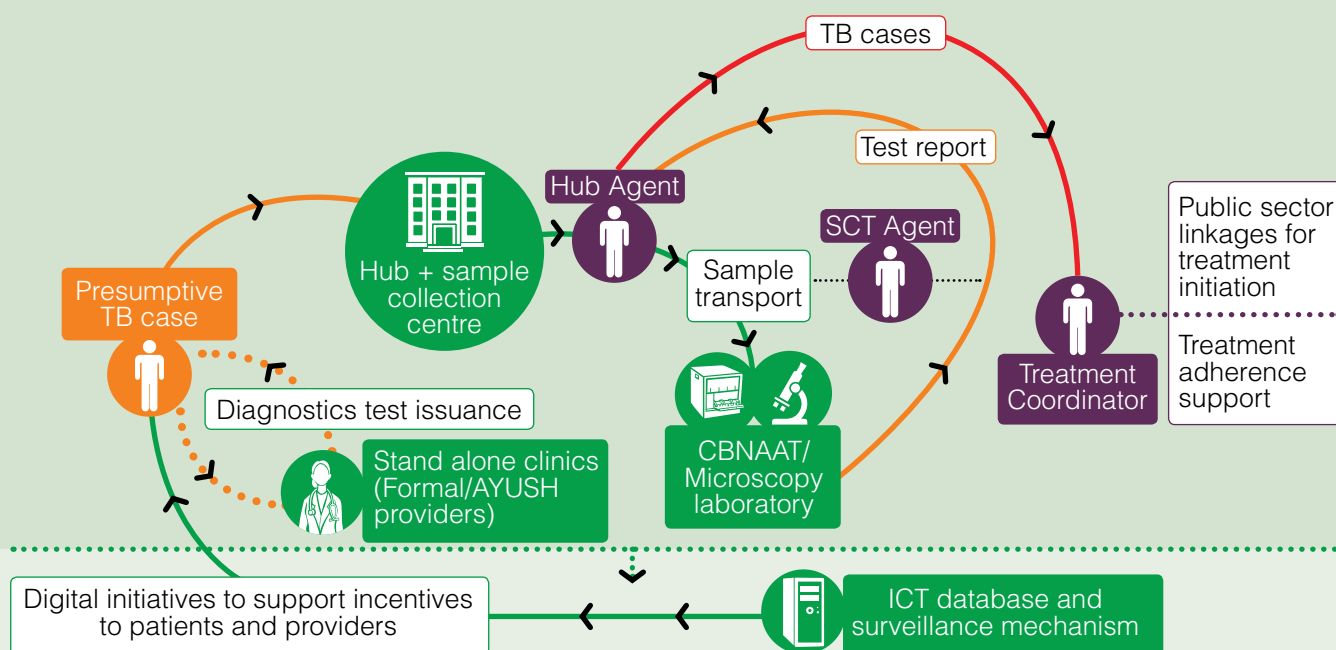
TB cases

Test report

Hub Agent

SCT Agent

Public sector linkages for treatment initiation

Treatment adherence support

Presumptive TB case

Hub + sample collection centre

Sample transport

Treatment Coordinator

Diagnostics test issuance

Stand alone clinics (Formal/AYUSH providers)

CBNAAT/ Microscopy laboratory

Digital initiatives to support incentives to patients and providers

ICT database and surveillance mechanism